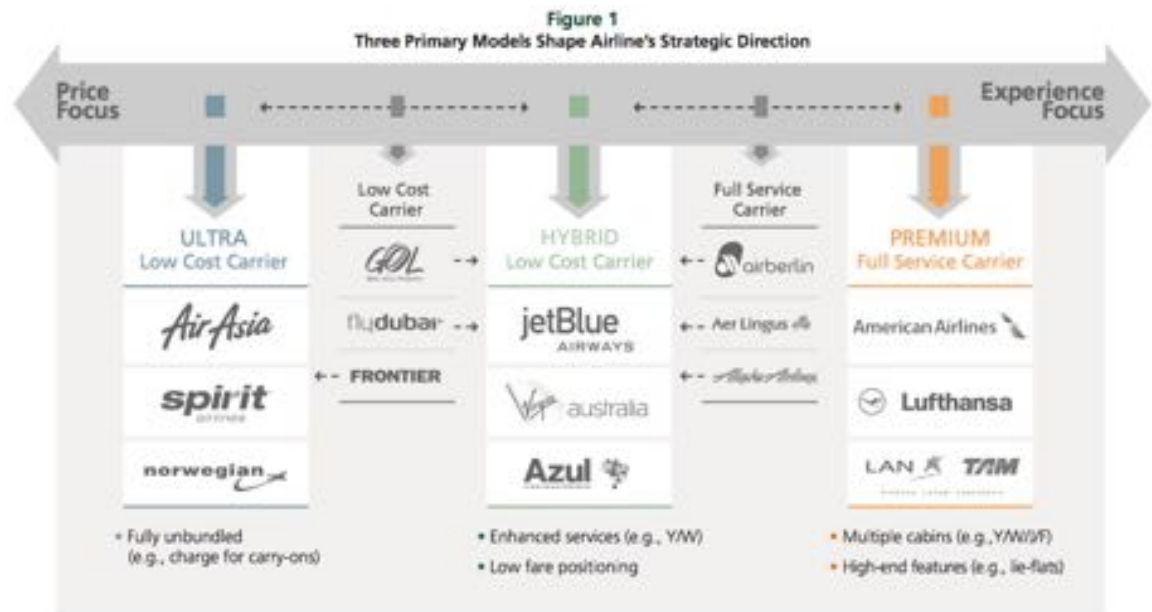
Figure 1
Three Primary Models Shape Airline's Strategic Direction

Price Focus

Experience Focus

ULTRA
Low Cost Carrier

AirAsia

spirit
airlines

norwegian

Low Cost Carrier

GOL

flydubai

FRONTIER

HYBRID
Low Cost Carrier

jetBlue
AIRWAYS

Virgin australia

Azul

Full Service Carrier

airberlin

Aer Lingus

Alaska Airlines

PREMIUM
Full Service Carrier

American Airlines

Lufthansa

LAN TAM

• Fully unbundled (e.g., charge for carry-ons)

• Enhanced services (e.g., Y/W)
• Low fare positioning

• Multiple cabins (e.g., Y/W/J/F)
• High-end features (e.g., lie-flats)